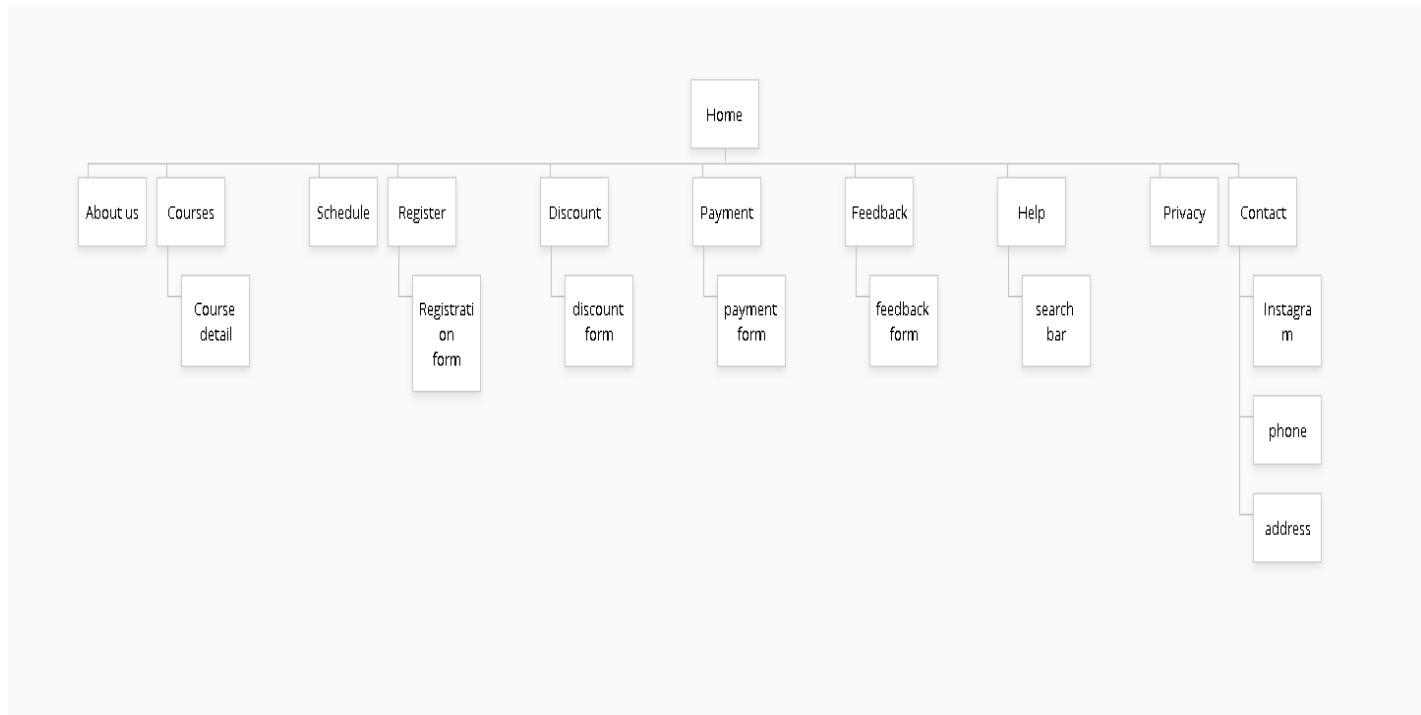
Home

About us

Courses

Course detail

Schedule

Register

Registration form

Discount

discount form

Payment

payment form

Feedback

feedback form

Help

search bar

Privacy

Contact

Instagram

phone

address